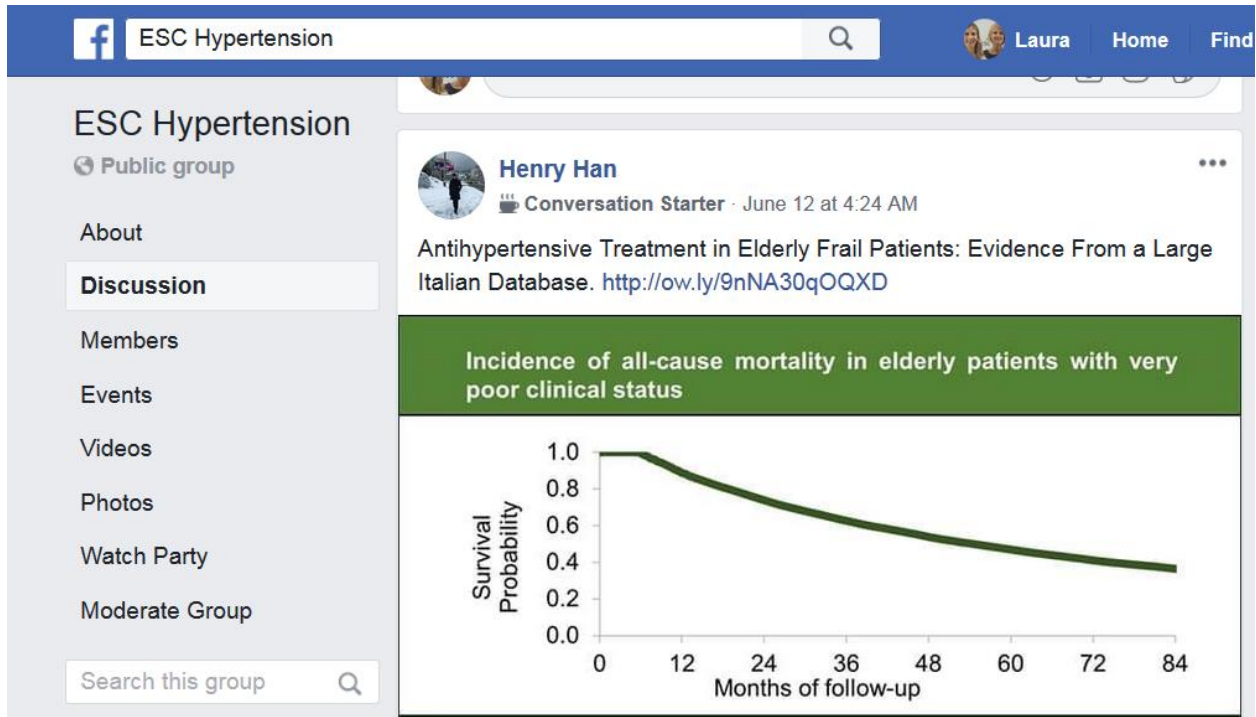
f ESC Hypertension

Laura Home Find

ESC Hypertension
Public group

About
Discussion
Members
Events
Videos
Photos
Watch Party
Moderate Group

Search this group

Henry Han
Conversation Starter · June 12 at 4:24 AM

Antihypertensive Treatment in Elderly Frail Patients: Evidence From a Large Italian Database. http://ow.ly/9nNA30qOQXD

Incidence of all-cause mortality in elderly patients with very poor clinical status

Survival Probability
1.0
0.8
0.6
0.4
0.2
0.0
0 12 24 36 48 60 72 84
Months of follow-up